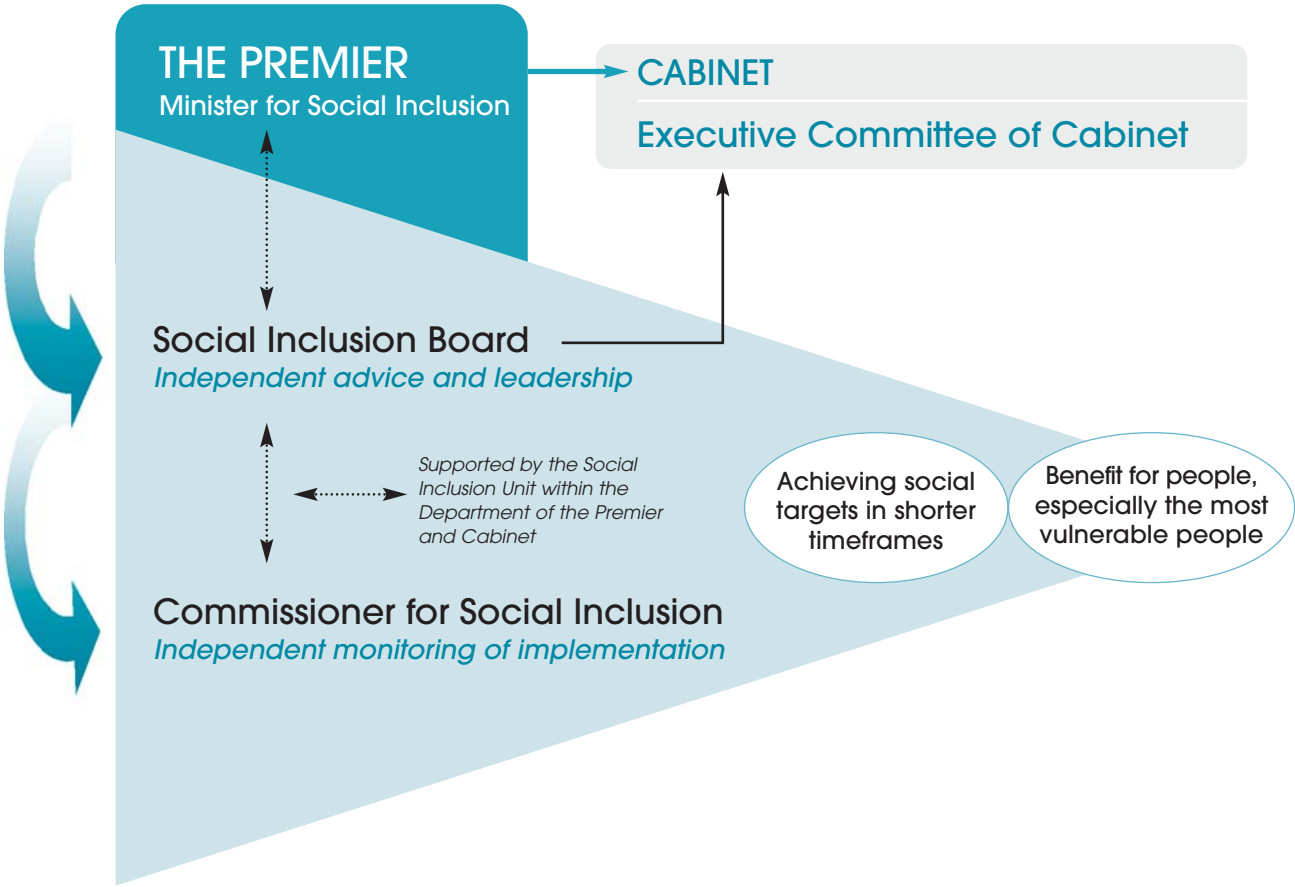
THE PREMIER
Minister for Social Inclusion

CABINET

Executive Committee of Cabinet

Social Inclusion Board
Independent advice and leadership

Supported by the Social Inclusion Unit within the Department of the Premier and Cabinet

Achieving social targets in shorter timeframes

Benefit for people, especially the most vulnerable people

Commissioner for Social Inclusion
Independent monitoring of implementation